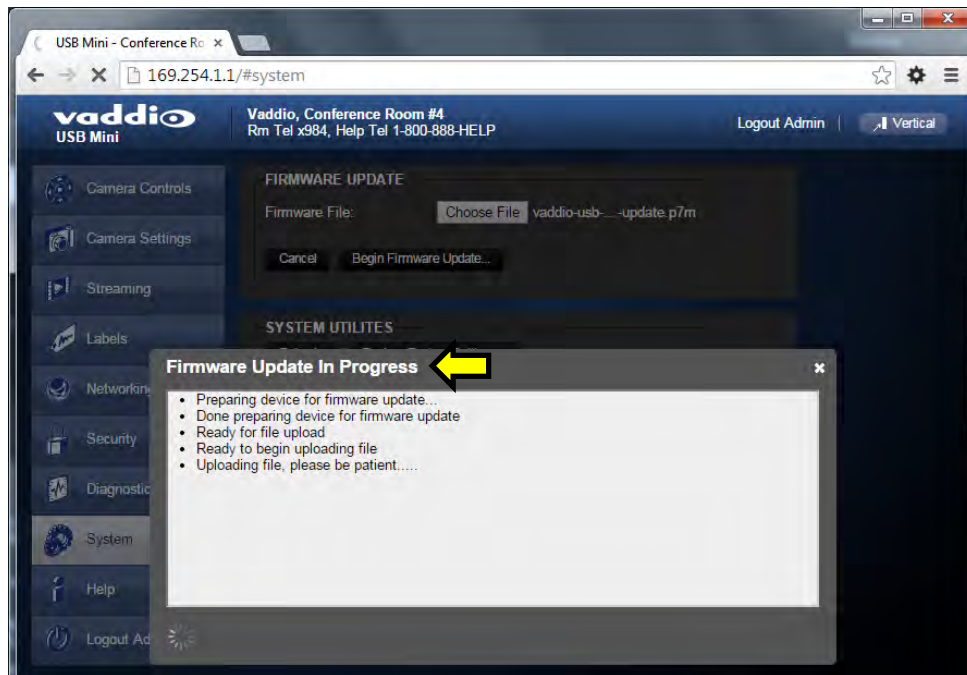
USB Mini - Conference Ro ×

169.254.1.1/#system

vaddio
USB Mini

Vaddio, Conference Room #4
Rm Tel x984, Help Tel 1-800-888-HELP

Logout Admin | Vertical

Camera Controls
Camera Settings
Streaming
Labels
Networkin
Security
Diagnostic
System
Help
Logout Ad

FIRMWARE UPDATE
Firmware File: Choose File vaddio-usb-...-update.p7m

Cancel Begin Firmware Update...

SYSTEM UTILITES

Firmware Update In Progress ×

- Preparing device for firmware update...
- Done preparing device for firmware update
- Ready for file upload
- Ready to begin uploading file
- Uploading file, please be patient.....